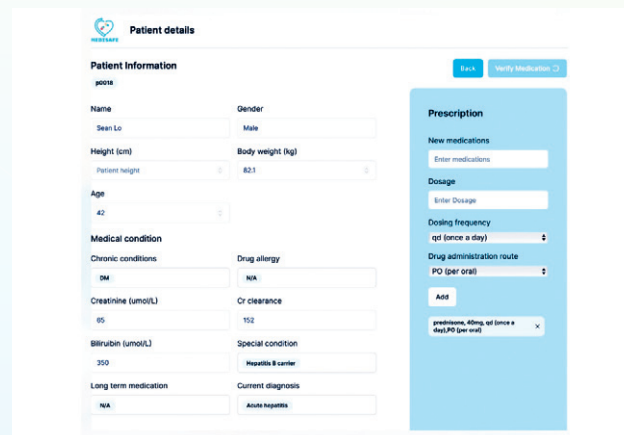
MEDISAFE

Patient details

Patient Information

p0018

Back

Verify Medication

Name
Sean Lo

Gender
Male

Height (cm)
Patient height

Body weight (kg)
82.1

Age
42

Medical condition

Chronic conditions
DM

Drug allergy
N/A

Creatinine (umol/L)
85

Cr clearance
152

Biliruibin (umol/L)
350

Special condition
Hepatitis B carrier

Long term medication
N/A

Current diagnosis
Acute hepatitis

Prescription

New medications
Enter medications

Dosage
Enter Dosage

Dosing frequency
qd (once a day)

Drug administration route
PO (per oral)

Add

prednisone, 40mg, qd (once a day),PO (per oral)
×